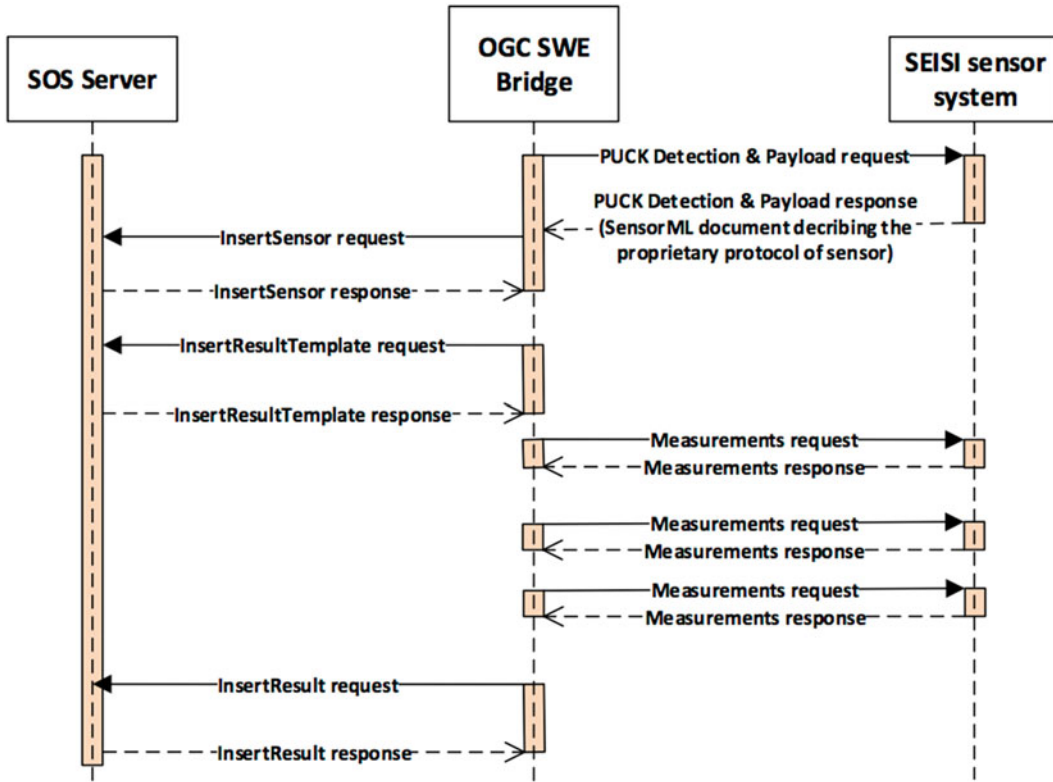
SOS Server

OGC SWE Bridge

SEISI sensor system

PUCK Detection & Payload request

PUCK Detection & Payload response (SensorML document decribing the proprietary protocol of sensor)

InsertSensor request

InsertSensor response

InsertResultTemplate request

InsertResultTemplate response

Measurements request

Measurements response

Measurements request

Measurements response

Measurements request

Measurements response

InsertResult request

InsertResult response